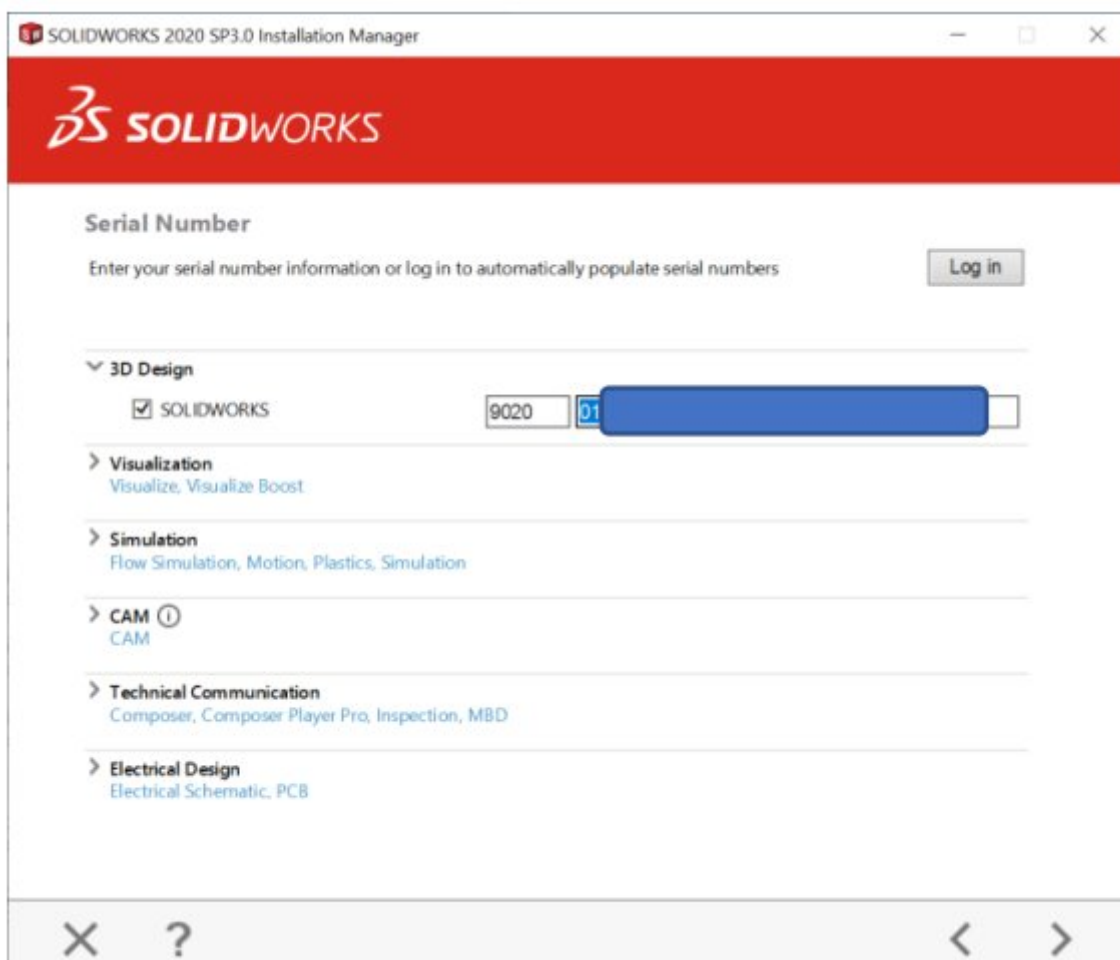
SOLIDWORKS 2020 SP3.0 Installation Manager

SOLIDWORKS

Serial Number

Enter your serial number information or log in to automatically populate serial numbers

Log in

3D Design

SOLIDWORKS 9020 01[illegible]

Visualization
Visualize, Visualize Boost

Simulation
Flow Simulation, Motion, Plastics, Simulation

CAM
CAM

Technical Communication
Composer, Composer Player Pro, Inspection, MBD

Electrical Design
Electrical Schematic, PCB

?